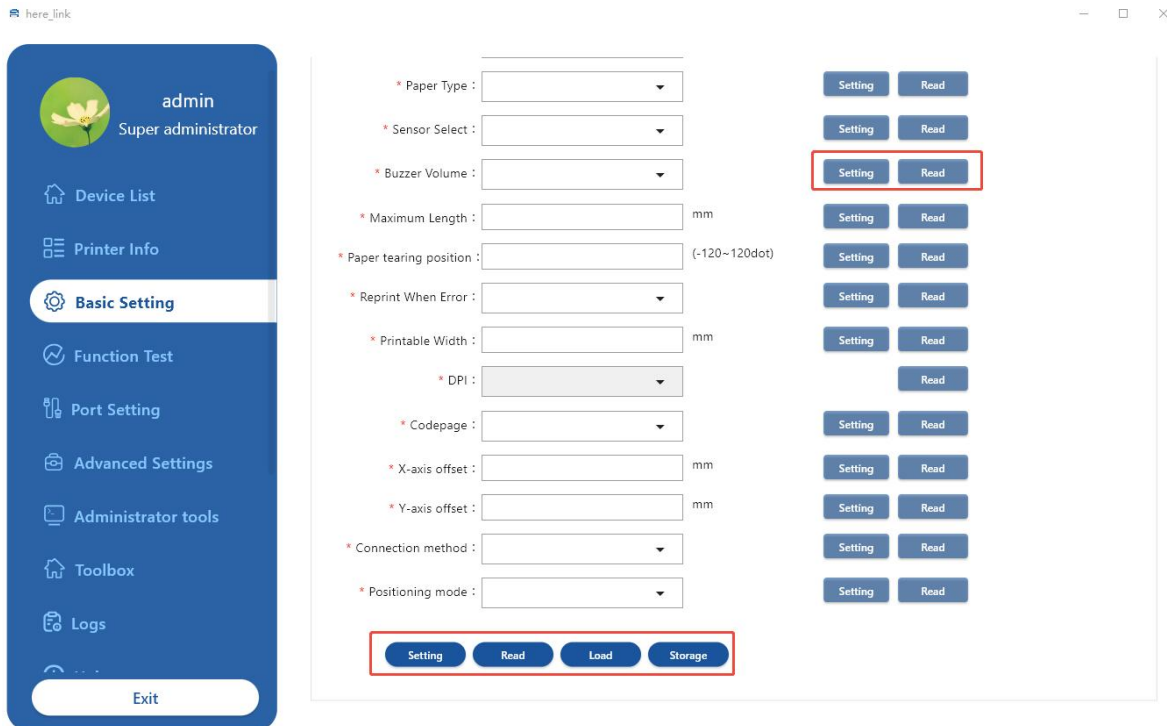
here_link

admin
Super administrator

Device List
Printer Info
Basic Setting
Function Test
Port Setting
Advanced Settings
Administrator tools
Toolbox
Logs
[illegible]

Exit

* Paper Type : Setting Read
* Sensor Select : Setting Read
* Buzzer Volume : Setting Read
* Maximum Length : mm Setting Read
* Paper tearing position : (-120~120dot) Setting Read
* Reprint When Error : Setting Read
* Printable Width : mm Setting Read
* DPI : Read
* Codepage : Setting Read
* X-axis offset : mm Setting Read
* Y-axis offset : mm Setting Read
* Connection method : Setting Read
* Positioning mode : Setting Read

Setting Read Load Storage